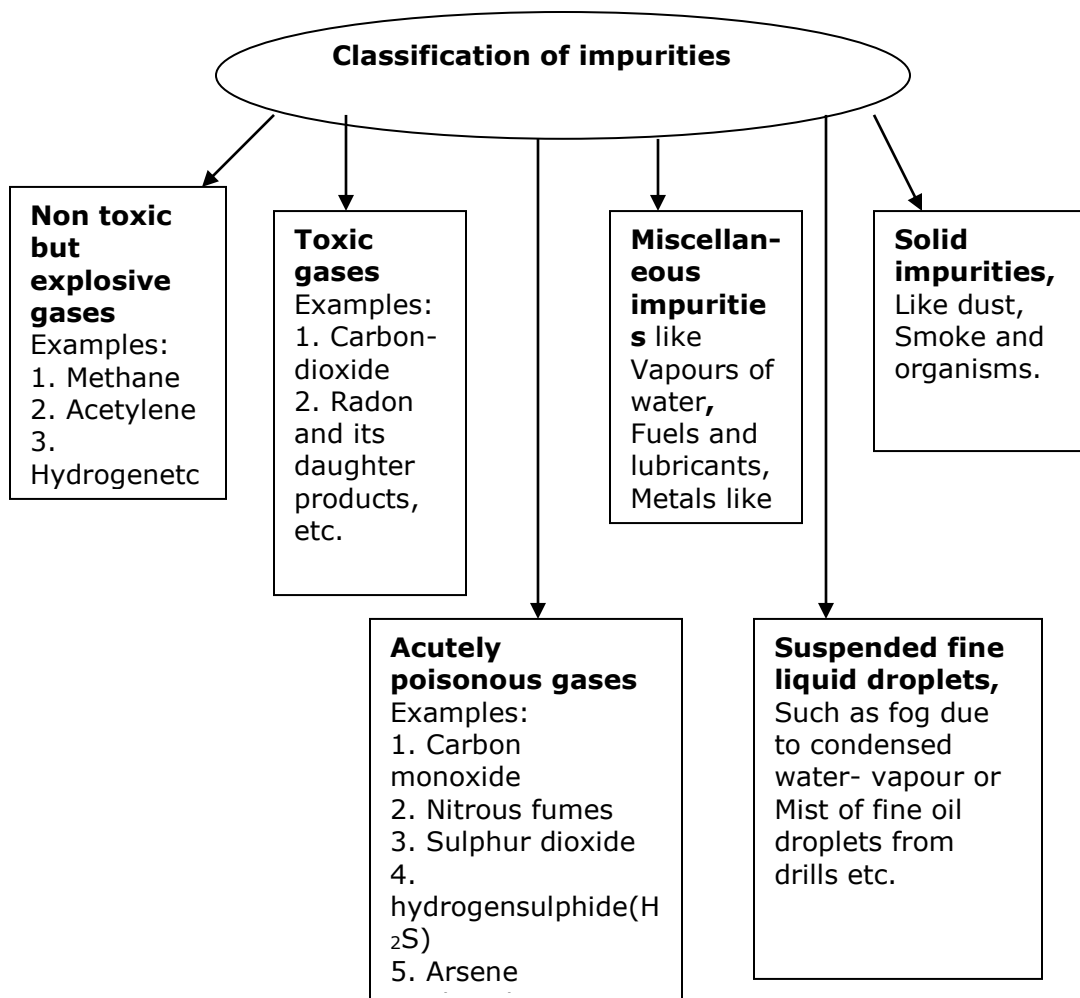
Classification of impurities

Non toxic but explosive gases
Examples:
1. Methane
2. Acetylene
3. Hydrogenetc

Toxic gases
Examples:
1. Carbon-dioxide
2. Radon and its daughter products, etc.

Miscellaneous impurities like Vapours of water, Fuels and lubricants, Metals like

Solid impurities, Like dust, Smoke and organisms.

Acutely poisonous gases
Examples:
1. Carbon monoxide
2. Nitrous fumes
3. Sulphur dioxide
4. hydrogensulphide($H_2S$)
5. Arsene
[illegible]

Suspended fine liquid droplets, Such as fog due to condensed water- vapour or Mist of fine oil droplets from drills etc.